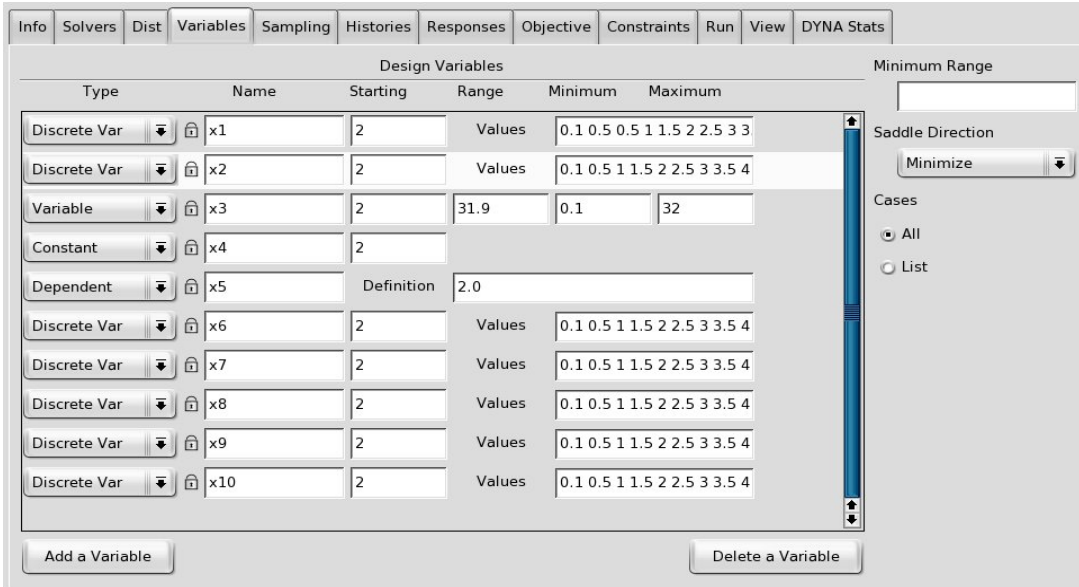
Info | Solvers | Dist | Variables | Sampling | Histories | Responses | Objective | Constraints | Run | View | DYNA Stats

Design Variables

| Type | Name | Starting | Range | Minimum | Maximum |
|---|---|---|---|---|---|
| Discrete Var | x1 | 2 | Values | 0.1 0.5 0.5 1 1.5 2 2.5 3 3 | |
| Discrete Var | x2 | 2 | Values | 0.1 0.5 1 1.5 2 2.5 3 3.5 4 | |
| Variable | x3 | 2 | 31.9 | 0.1 | 32 |
| Constant | x4 | 2 | | | |
| Dependent | x5 | Definition | 2.0 | | |
| Discrete Var | x6 | 2 | Values | 0.1 0.5 1 1.5 2 2.5 3 3.5 4 | |
| Discrete Var | x7 | 2 | Values | 0.1 0.5 1 1.5 2 2.5 3 3.5 4 | |
| Discrete Var | x8 | 2 | Values | 0.1 0.5 1 1.5 2 2.5 3 3.5 4 | |
| Discrete Var | x9 | 2 | Values | 0.1 0.5 1 1.5 2 2.5 3 3.5 4 | |
| Discrete Var | x10 | 2 | Values | 0.1 0.5 1 1.5 2 2.5 3 3.5 4 | |

Add a Variable

Delete a Variable

Minimum Range

Saddle Direction

Minimize

Cases

All

List